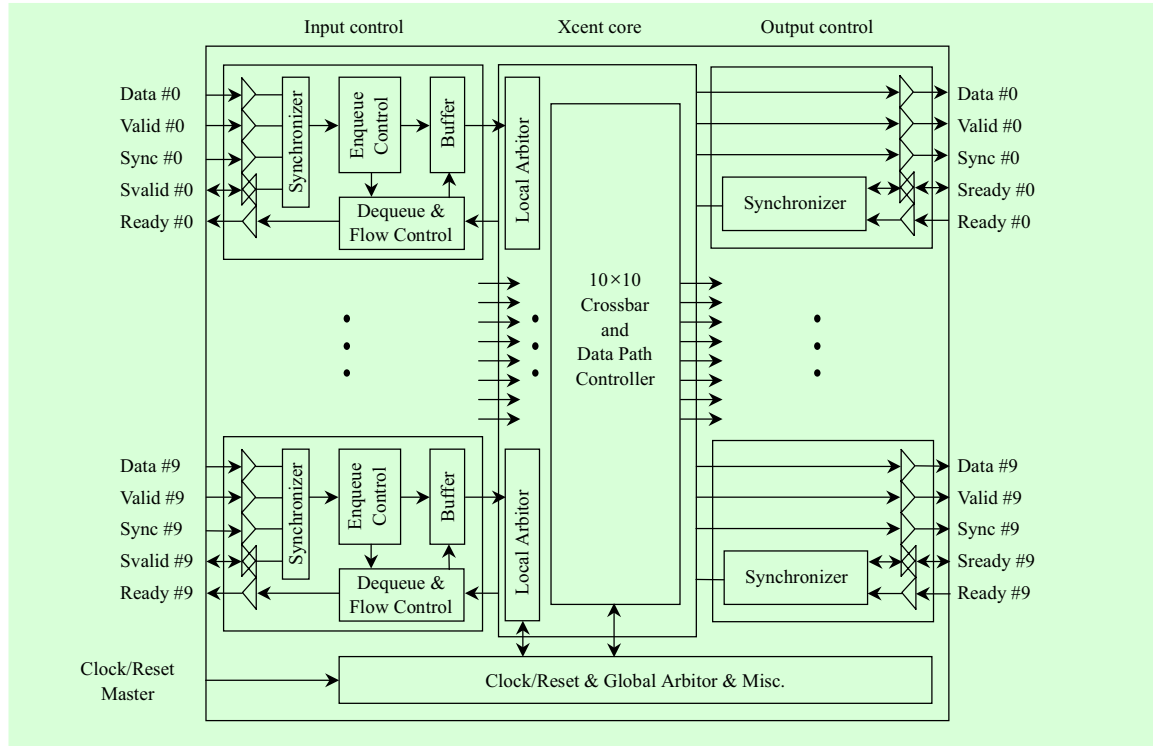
Input control

Xcent core

Output control

Data #0
Valid #0
Sync #0
Svalid #0
Ready #0

Synchronizer

Enqueue Control

Buffer

Dequeue & Flow Control

Local Arbitor

Data #0
Valid #0
Sync #0
Sready #0
Ready #0

Synchronizer

$10\times10$ Crossbar and Data Path Controller

Data #9
Valid #9
Sync #9
Svalid #9
Ready #9

Synchronizer

Enqueue Control

Buffer

Dequeue & Flow Control

Local Arbitor

Data #9
Valid #9
Sync #9
Sready #9
Ready #9

Synchronizer

Clock/Reset Master

Clock/Reset & Global Arbitor & Misc.